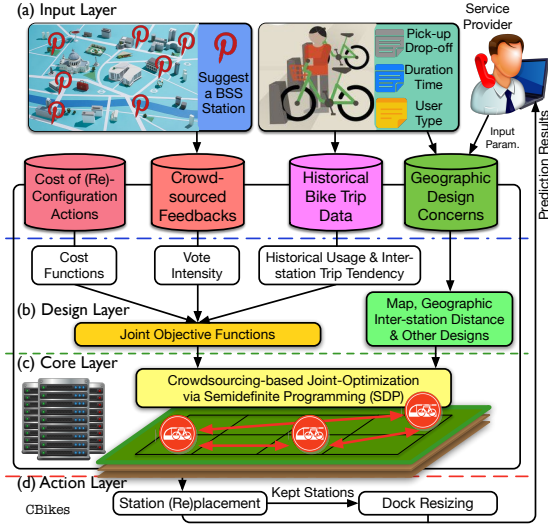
(a) Input Layer

Suggest a BSS Station

Pick-up Drop-off

Duration Time

User Type

Service Provider

Input Param.

Prediction Results

Cost of (Re)-Configuration Actions

Crowd-sourced Feedbacks

Historical Bike Trip Data

Geographic Design Concerns

Cost Functions

Vote Intensity

Historical Usage & Inter-station Trip Tendency

Map, Geographic Inter-station Distance & Other Designs

(b) Design Layer

Joint Objective Functions

(c) Core Layer

Crowdsourcing-based Joint-Optimization via Semidefinite Programming (SDP)

(d) Action Layer

Station (Re)placement

Kept Stations

Dock Resizing

CBikes